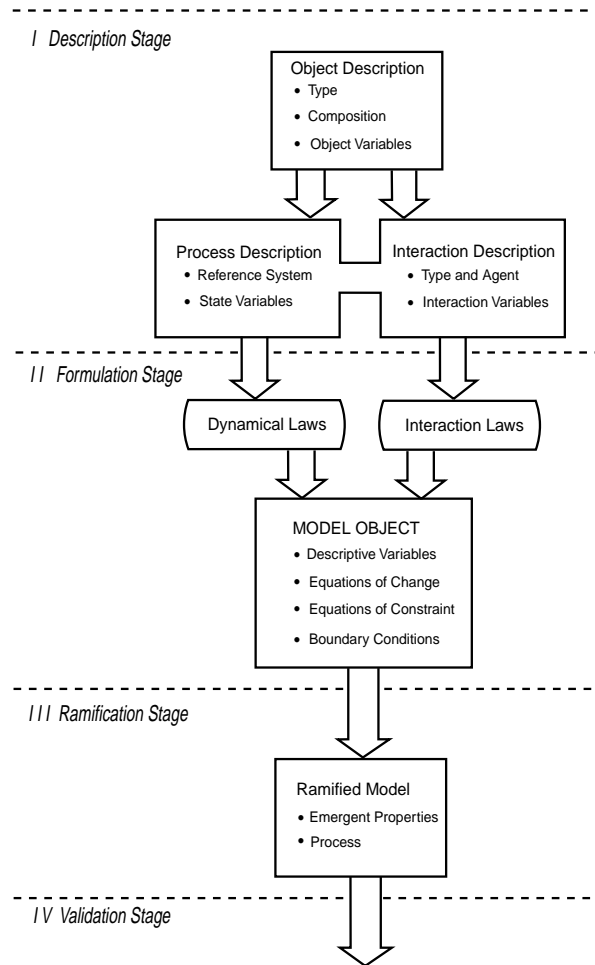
I Description Stage

Object Description
• Type
• Composition
• Object Variables

Process Description
• Reference System
• State Variables

Interaction Description
• Type and Agent
• Interaction Variables

II Formulation Stage

Dynamical Laws

Interaction Laws

MODEL OBJECT
• Descriptive Variables
• Equations of Change
• Equations of Constraint
• Boundary Conditions

III Ramification Stage

Ramified Model
• Emergent Properties
• Process

IV Validation Stage